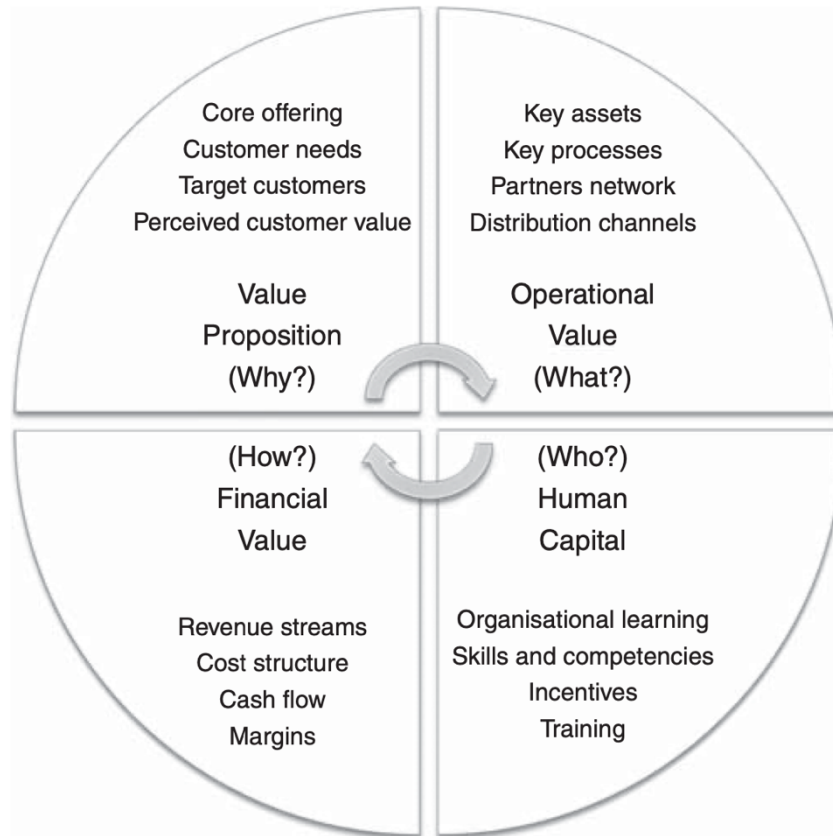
Core offering
Customer needs
Target customers
Perceived customer value

Value
Proposition
(Why?)

Key assets
Key processes
Partners network
Distribution channels

Operational
Value
(What?)

(How?)
Financial
Value

Revenue streams
Cost structure
Cash flow
Margins

(Who?)
Human
Capital

Organisational learning
Skills and competencies
Incentives
Training